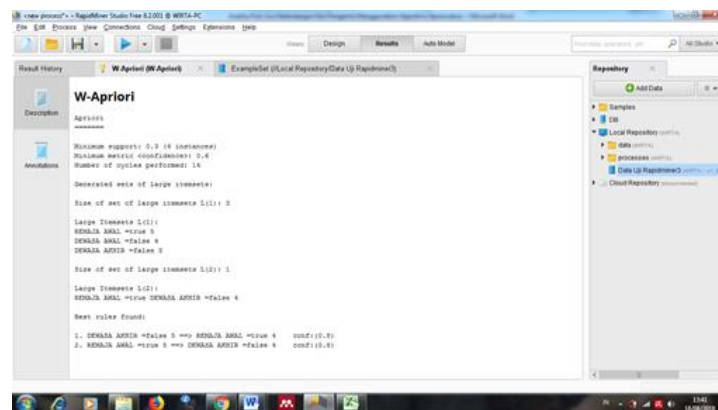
«new process»* – RapidMiner Studio Free 8.2.001 @ WIRTA-PC
File Edit Process View Connections Cloud Settings Extensions Help

Views: Design Results Auto Model

Result History | W-Apriori (W-Apriori) | ExampleSet (//Local Repository/Data Uji Rapidminer3)

Description
Annotations

W-Apriori

Apriori
=======

Minimum support: 0.3 (4 instances)
Minimum metric <confidence>: 0.6
Number of cycles performed: 14

Generated sets of large itemsets:

Size of set of large itemsets L(1): 3

Large Itemsets L(1):
REMAJA AWAL =true 5
DEWASA AWAL =false 4
DEWASA AKHIR =false 5

Size of set of large itemsets L(2): 1

Large Itemsets L(2):
REMAJA AWAL =true DEWASA AKHIR =false 4

Best rules found:

1. DEWASA AKHIR =false 5 ==> REMAJA AWAL =true 4 conf:(0.8)
2. REMAJA AWAL =true 5 ==> DEWASA AKHIR =false 4 conf:(0.8)

Repository
Add Data
Samples
DB
Local Repository
data
processes
Data Uji Rapidminer3
Cloud Repository

13:41
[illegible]